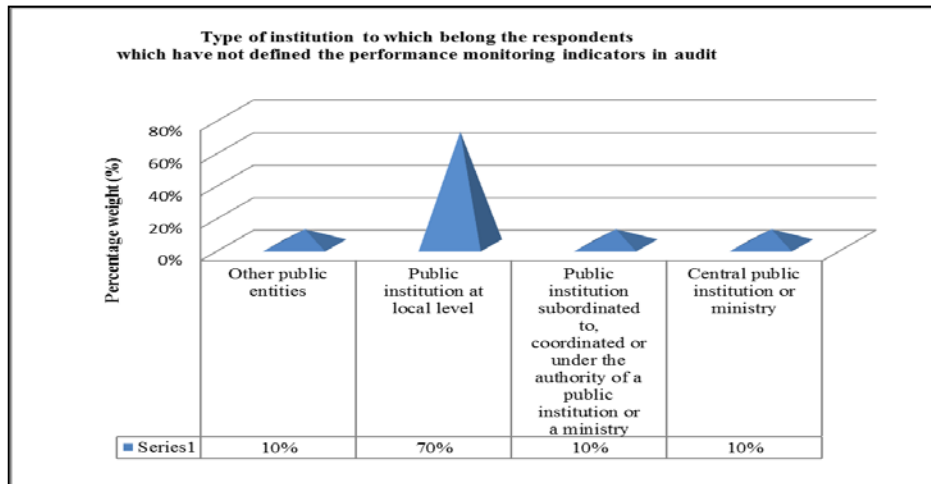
Type of institution to which belong the respondents which have not defined the performance monitoring indicators in audit

Percentage weight (%)

80%
60%
40%
20%
0%

|  | Other public entities | Public institution at local level | Public institution subordinated to, coordinated or under the authority of a public institution or a ministry | Central public institution or ministry |
|---|---|---|---|---|
| Series1 | 10% | 70% | 10% | 10% |